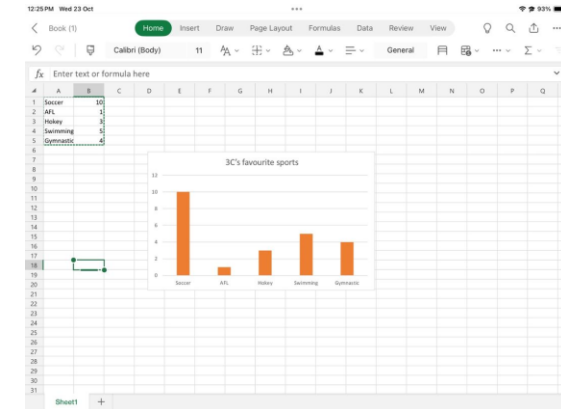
12:25 PM Wed 23 Oct

93%

Book (1)

Home Insert Draw Page Layout Formulas Data Review View

Calibri (Body) 11 General

$f_x$ Enter text or formula here

| | A | B | C | D | E | F | G | H | I | J | K | L | M | N | O | P | Q |
|---|---|---|---|---|---|---|---|---|---|---|---|---|---|---|---|---|---|
| 1 | Soccer | 10 | | | | | | | | | | | | | | | |
| 2 | AFL | 1 | | | | | | | | | | | | | | | |
| 3 | Hokey | 3 | | | | | | | | | | | | | | | |
| 4 | Swimming | 5 | | | | | | | | | | | | | | | |
| 5 | Gymnastic | 4 | | | | | | | | | | | | | | | |

3C's favourite sports

12
10
8
6
4
2
0

Soccer AFL Hokey Swimming Gymnastic

6 7 8 9 10 11 12 13 14 15 16 17 18 19 20 21 22 23 24 25 26 27 28 29 30 31

Sheet1 +